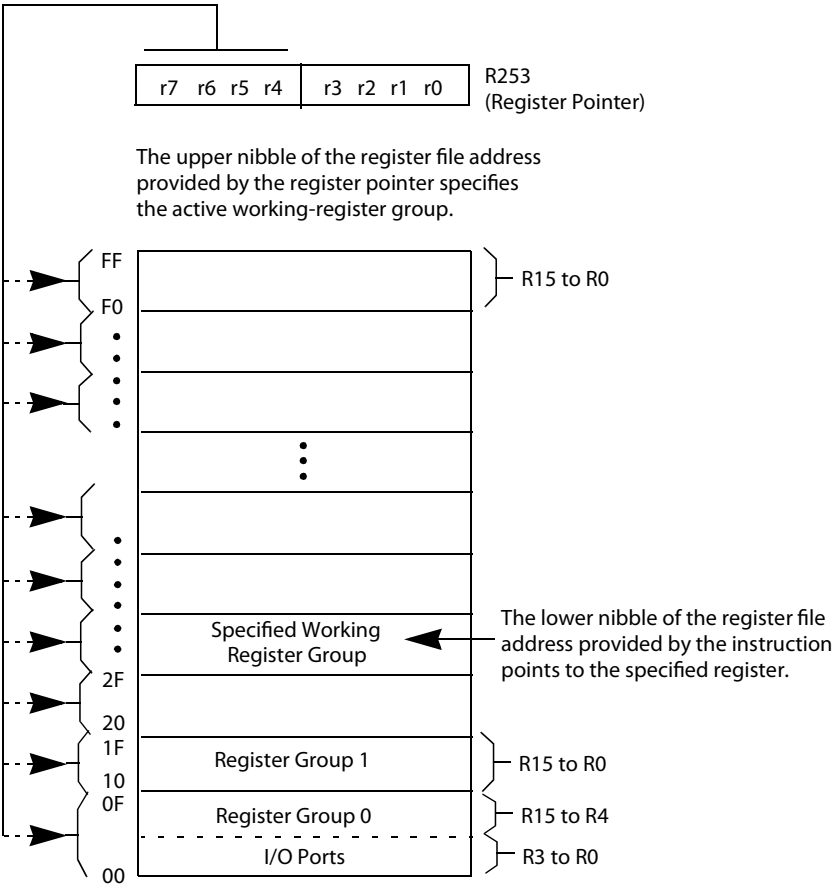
| r7 r6 r5 r4 | r3 r2 r1 r0 |
|---|---|

R253
(Register Pointer)

The upper nibble of the register file address provided by the register pointer specifies the active working-register group.

FF

F0

R15 to R0

Specified Working Register Group

The lower nibble of the register file address provided by the instruction points to the specified register.

2F

20

1F

Register Group 1

R15 to R0

10

0F

Register Group 0

R15 to R4

I/O Ports

R3 to R0

00